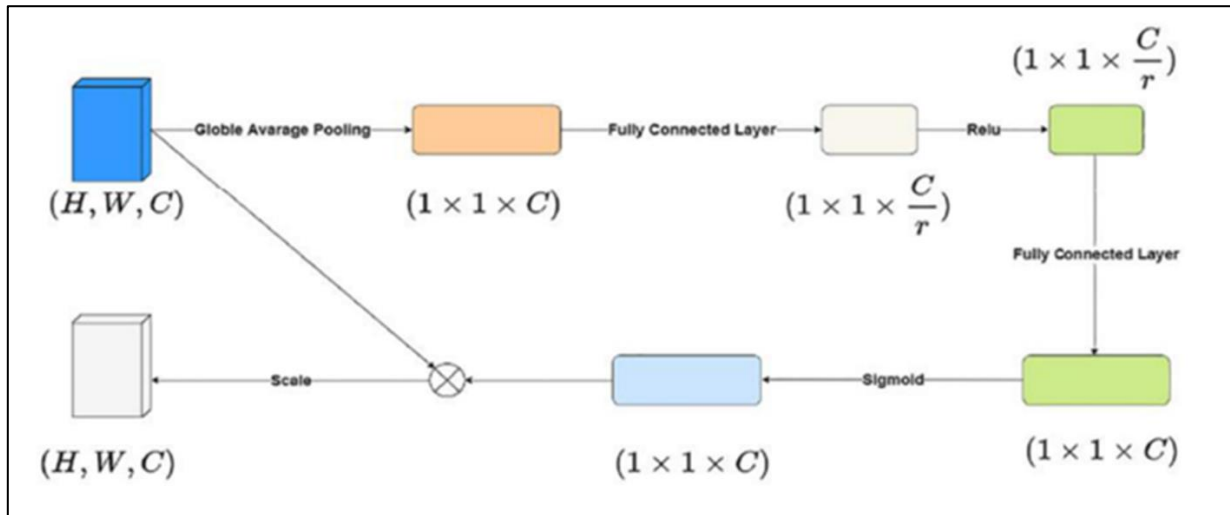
$(1 \times 1 \times \frac{C}{r})$

Globle Avarage Pooling

Fully Connected Layer

Relu

$(H, W, C)$

$(1 \times 1 \times C)$

$(1 \times 1 \times \frac{C}{r})$

Fully Connected Layer

Scale

Sigmoid

$(H, W, C)$

$(1 \times 1 \times C)$

$(1 \times 1 \times C)$